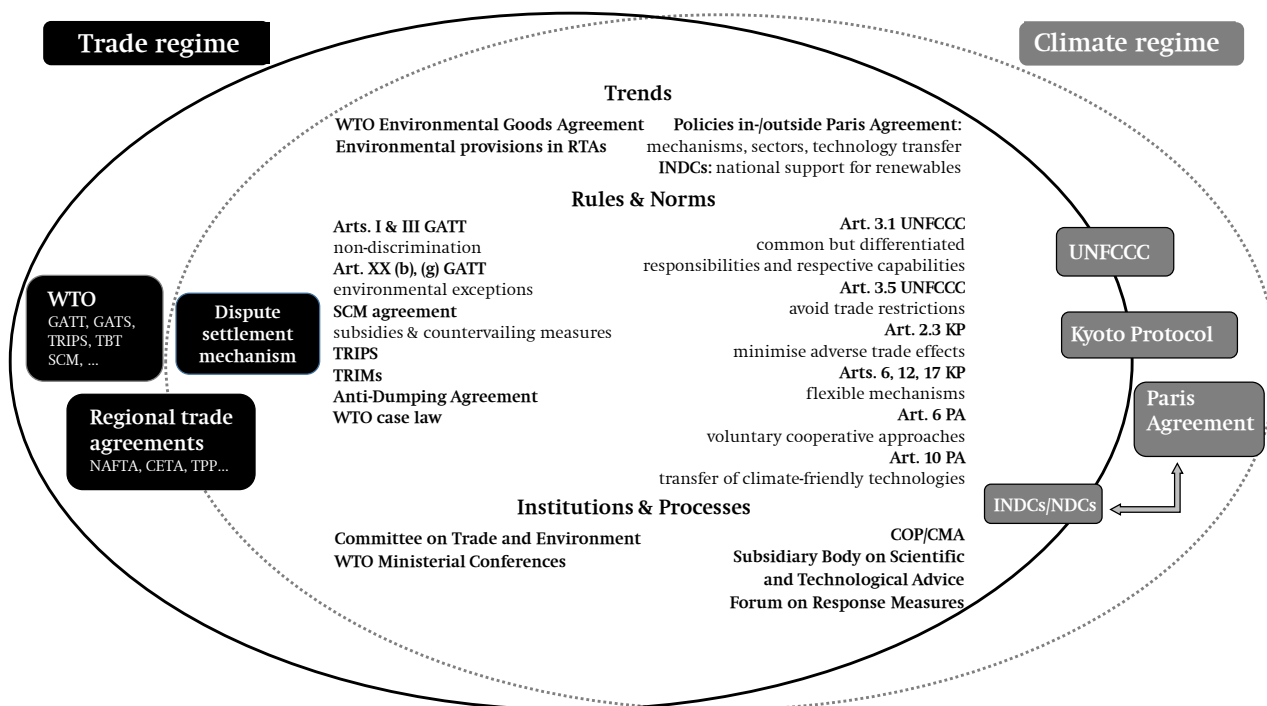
Trade regime

Climate regime

Trends

WTO Environmental Goods Agreement
Environmental provisions in RTAs

Policies in-/outside Paris Agreement: mechanisms, sectors, technology transfer
INDCs: national support for renewables

Rules & Norms

Arts. I & III GATT
non-discrimination
Art. XX (b), (g) GATT
environmental exceptions
SCM agreement
subsidies & countervailing measures
TRIPS
TRIMs
Anti-Dumping Agreement
WTO case law

Art. 3.1 UNFCCC
common but differentiated responsibilities and respective capabilities
Art. 3.5 UNFCCC
avoid trade restrictions
Art. 2.3 KP
minimise adverse trade effects
Arts. 6, 12, 17 KP
flexible mechanisms
Art. 6 PA
voluntary cooperative approaches
Art. 10 PA
transfer of climate-friendly technologies

Institutions & Processes

Committee on Trade and Environment
WTO Ministerial Conferences

COP/CMA
Subsidiary Body on Scientific and Technological Advice
Forum on Response Measures

WTO
GATT, GATS, TRIPS, TBT SCM, ...

Dispute settlement mechanism

Regional trade agreements
NAFTA, CETA, TPP...

UNFCCC

Kyoto Protocol

Paris Agreement

INDCs/NDCs